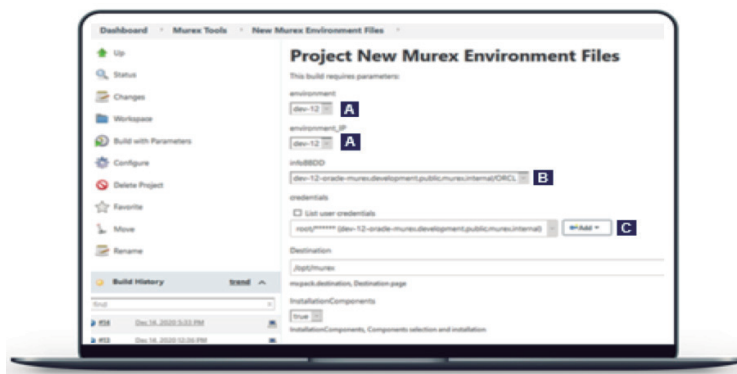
Dashboard › Murex Tools › New Murex Environment Files ›

Up
Status
Changes
Workspace
Build with Parameters
Configure
Delete Project
Favorite
Move
Rename

Build History trend

find

#14 Dec 14, 2020 5:53 PM
#13 Dec 14, 2020 12:06 PM

Project New Murex Environment Files

This build requires parameters:

environment
dev-12 A

environment_IP
dev-12 A

infoBBDD
dev-12-oracle-murex.development.public.murex.internal/ORCL B

credentials
List user credentials
root/****** (dev-12-oracle-murex.development.public.murex.internal) Add C

Destination
/opt/murex
mxpack.destination, Destination page

InstallationComponents
true
InstallationComponents, Components selection and installation